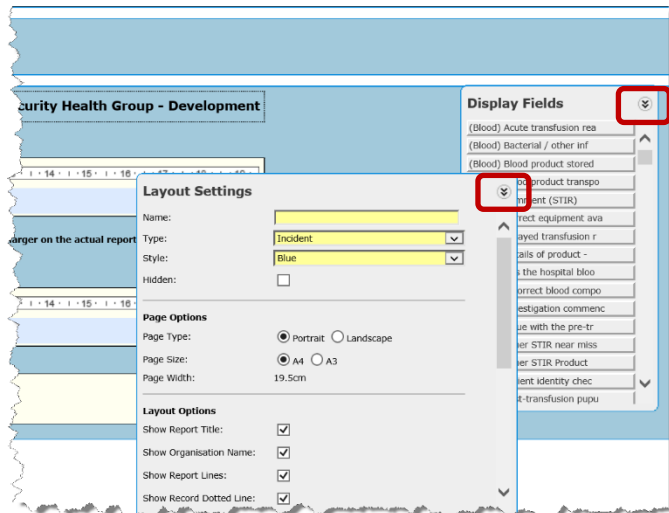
curity Health Group - Development

14 · 15 · 16 · 17 · 18 · 19

arger on the actual report

14 · 15 · 16

Display Fields

(Blood) Acute transfusion rea
(Blood) Bacterial / other inf
(Blood) Blood product stored
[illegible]od product transpo
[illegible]mment (STIR)
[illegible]rrect equipment ava
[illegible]ayed transfusion r
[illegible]tails of product -
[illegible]s the hospital bloo
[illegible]orrect blood compo
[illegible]estigation commenc
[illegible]ue with the pre-tr
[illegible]her STIR near miss
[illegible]her STIR Product
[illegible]ient identity chec
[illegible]t-transfusion pupu

Layout Settings

Name:
Type: Incident
Style: Blue
Hidden:

Page Options

Page Type: Portrait Landscape
Page Size: A4 A3
Page Width: 19.5cm

Layout Options

Show Report Title:
Show Organisation Name:
Show Report Lines:
Show Record Dotted Line: